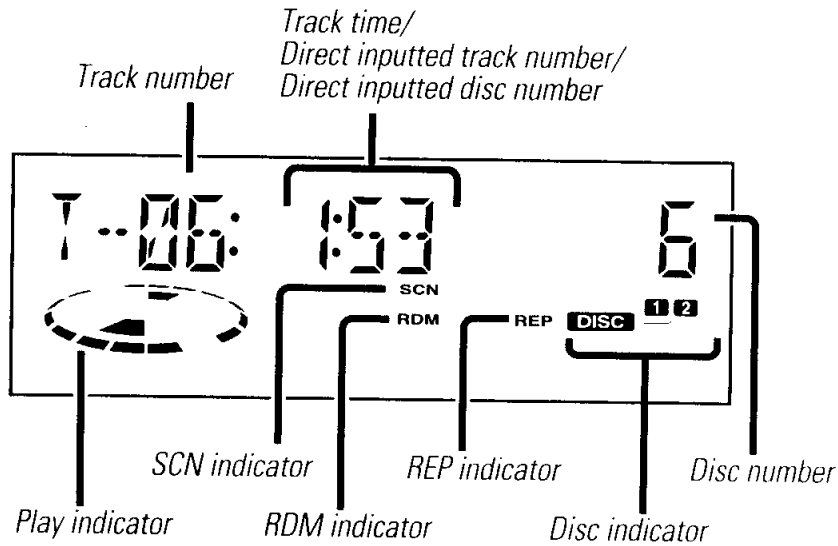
Track time/
Direct inputted track number/
Direct inputted disc number

Track number

T - 06: 1:53

6

SCN

RDM

REP

DISC

1 2

SCN indicator

REP indicator

Disc number

Play indicator

RDM indicator

Disc indicator